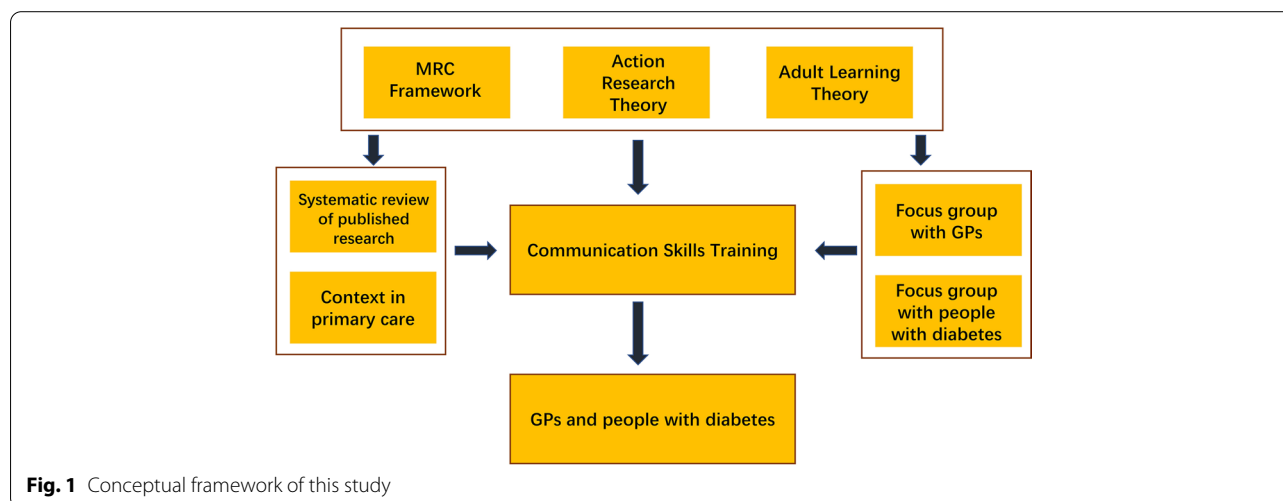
MRC Framework

Action Research Theory

Adult Learning Theory

Systematic review of published research

Context in primary care

Communication Skills Training

Focus group with GPs

Focus group with people with diabetes

GPs and people with diabetes

**Fig. 1** Conceptual framework of this study